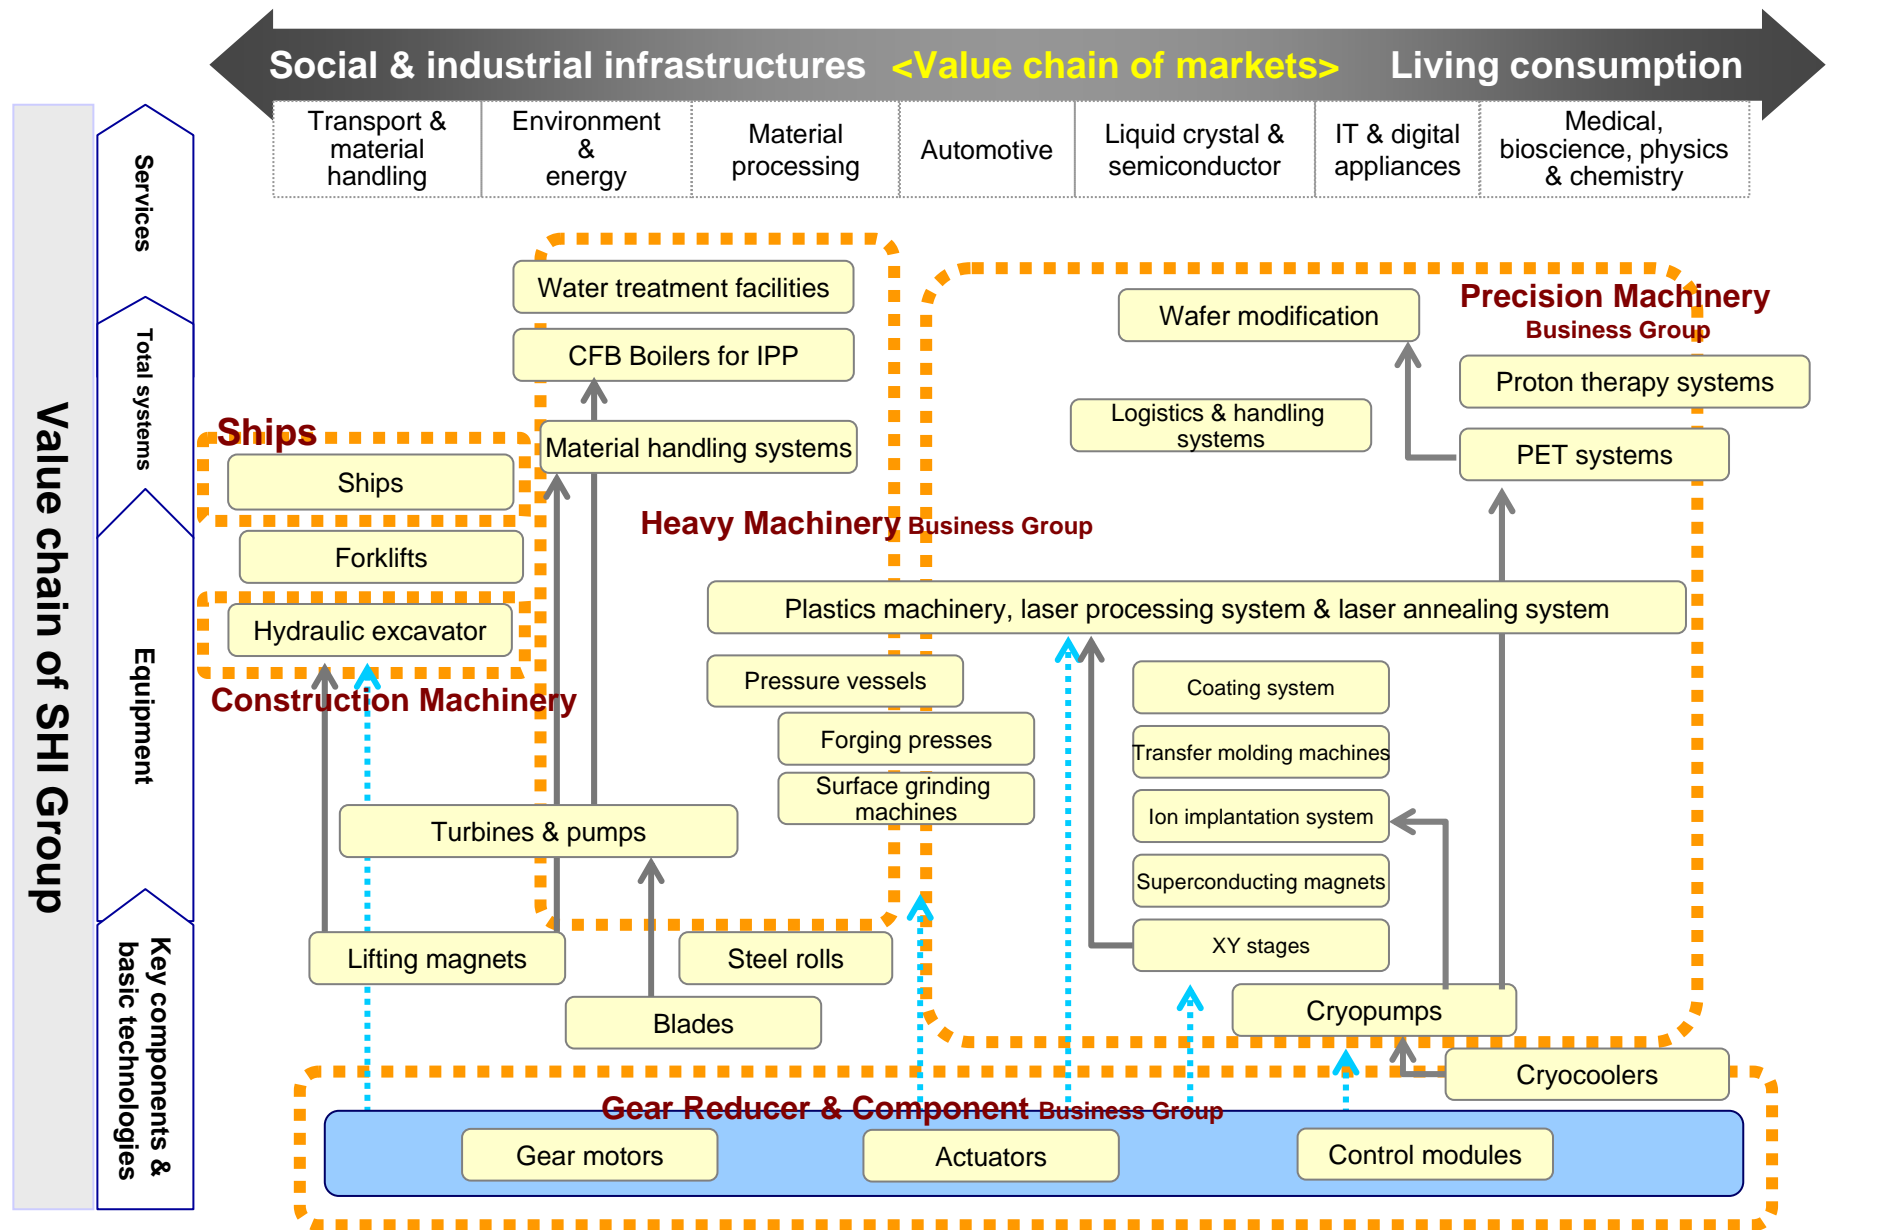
Social & industrial infrastructures <Value chain of markets> Living consumption

| Transport & material handling | Environment & energy | Material processing | Automotive | Liquid crystal & semiconductor | IT & digital appliances | Medical, bioscience, physics & chemistry |
|---|---|---|---|---|---|---|

Value chain of SHI Group

Services

Total systems

Equipment

Key components & basic technologies

Water treatment facilities

CFB Boilers for IPP

Material handling systems

Ships

Ships

Forklifts

Hydraulic excavator

Construction Machinery

Heavy Machinery Business Group

Wafer modification

Precision Machinery Business Group

Proton therapy systems

Logistics & handling systems

PET systems

Plastics machinery, laser processing system & laser annealing system

Pressure vessels

Forging presses

Surface grinding machines

Coating system

Transfer molding machines

Ion implantation system

Superconducting magnets

XY stages

Turbines & pumps

Lifting magnets

Steel rolls

Blades

Cryopumps

Cryocoolers

Gear Reducer & Component Business Group

Gear motors

Actuators

Control modules